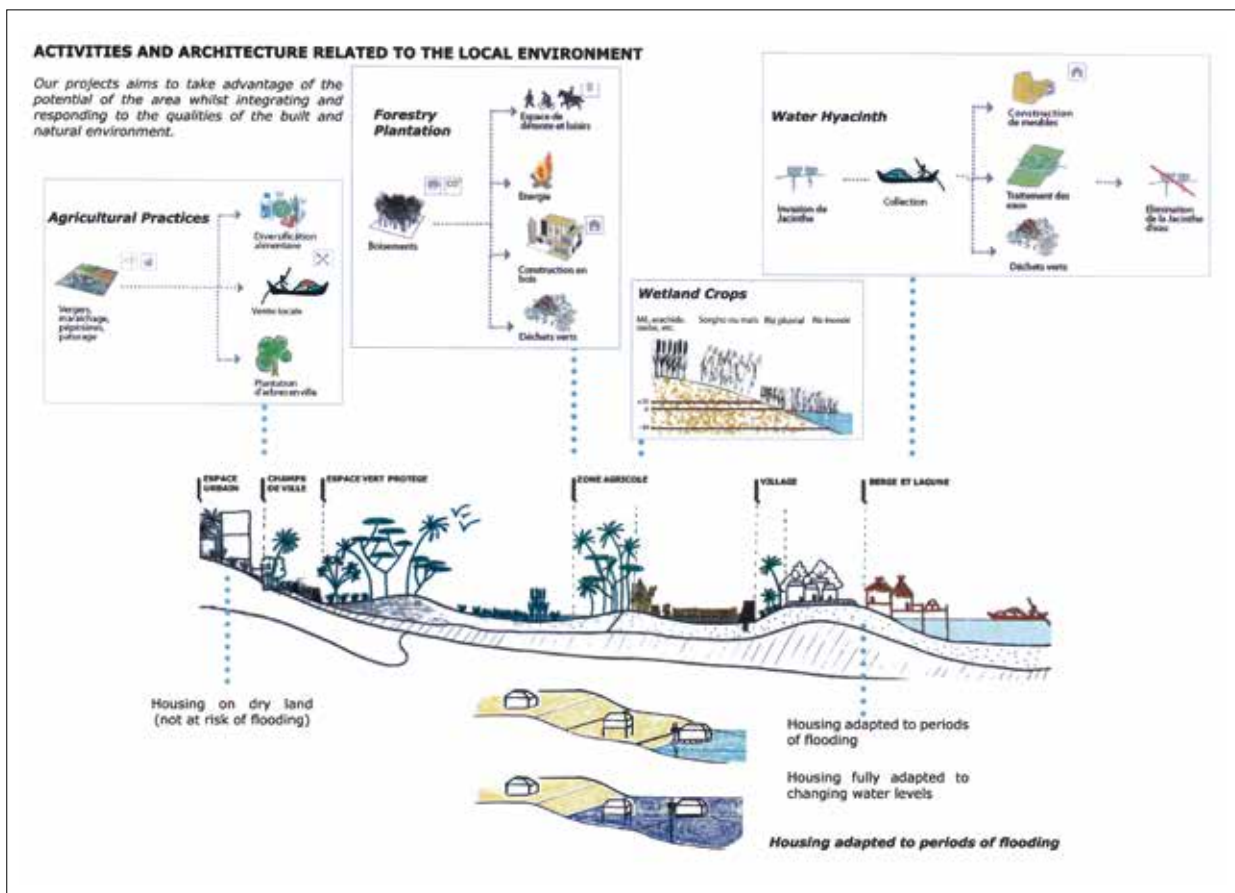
ACTIVITIES AND ARCHITECTURE RELATED TO THE LOCAL ENVIRONMENT

Our projects aims to take advantage of the potential of the area whilst integrating and responding to the qualities of the built and natural environment.

Agricultural Practices

Vergers, maraîchage, pépinières, pâturage

Diversification alimentaire

Vente locale

Plantation d'arbres en ville

Forestry Plantation

Boisements

Espace de détente et loisirs

Energie

Construction en bois

Déchets verts

Water Hyacinth

Invasion de Jacinthe

Collection

Construction de meubles

Traitement des eaux

Déchets verts

Elimination de la Jacinthe d'eau

Wetland Crops

Mil, arachide, sésame, etc.

Sorgho ou maïs

Riz pluvial

Riz inondé

ESPACE URBAIN

CHAMPS DE VILLE

ESPACE VERT PROTEGE

ZONE AGRICOLE

VILLAGE

BERGE ET LAGUNE

Housing on dry land (not at risk of flooding)

Housing adapted to periods of flooding

Housing fully adapted to changing water levels

Housing adapted to periods of flooding